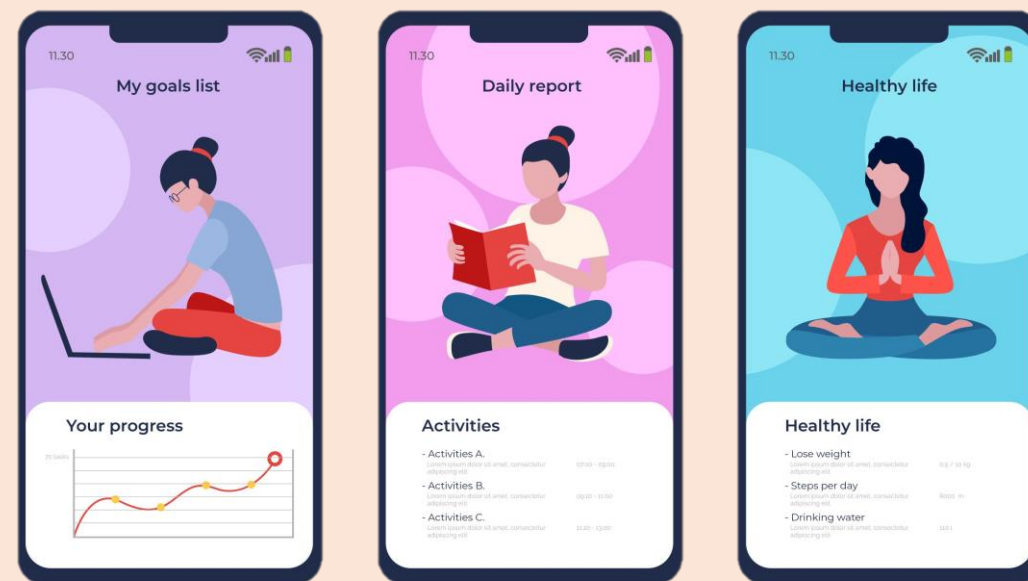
11.30

My goals list

Your progress

11.30

Daily report

Activities

- Activities A.
Lorem ipsum dolor sit amet, consectetur adipiscing elit

- Activities B.
Lorem ipsum dolor sit amet, consectetur adipiscing elit

- Activities C.
Lorem ipsum dolor sit amet, consectetur adipiscing elit

11.30

Healthy life

Healthy life

- Lose weight
Lorem ipsum dolor sit amet, consectetur adipiscing elit

- Steps per day
Lorem ipsum dolor sit amet, consectetur adipiscing elit

- Drinking water
Lorem ipsum dolor sit amet, consectetur adipiscing elit